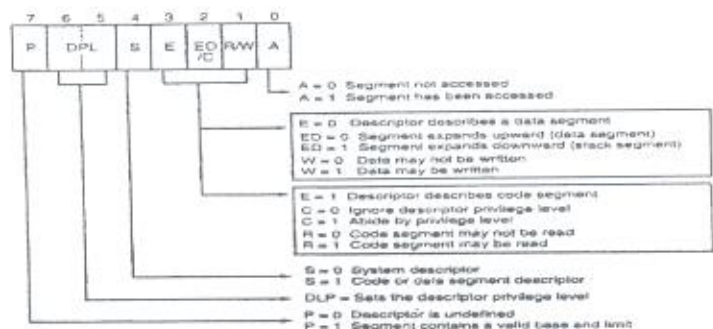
| 7 | 6 5 | 4 | 3 | 2 | 1 | 0 |
|---|---|---|---|---|---|---|
| P | DPL | S | E | ED /C | R/W | A |

A = 0 Segment not accessed
A = 1 Segment has been accessed

E = 0 Descriptor describes a data segment
ED = 0 Segment expands upward (data segment)
ED = 1 Segment expands downward (stack segment)
W = 0 Data may not be written
W = 1 Data may be written

E = 1 Descriptor describes code segment
C = 0 Ignore descriptor privilege level
C = 1 Abide by privilege level
R = 0 Code segment may not be read
R = 1 Code segment may be read

S = 0 System descriptor
S = 1 Code or data segment descriptor

DLP = Sets the descriptor privilege level

P = 0 Descriptor is undefined
P = 1 Segment contains a valid base and limit